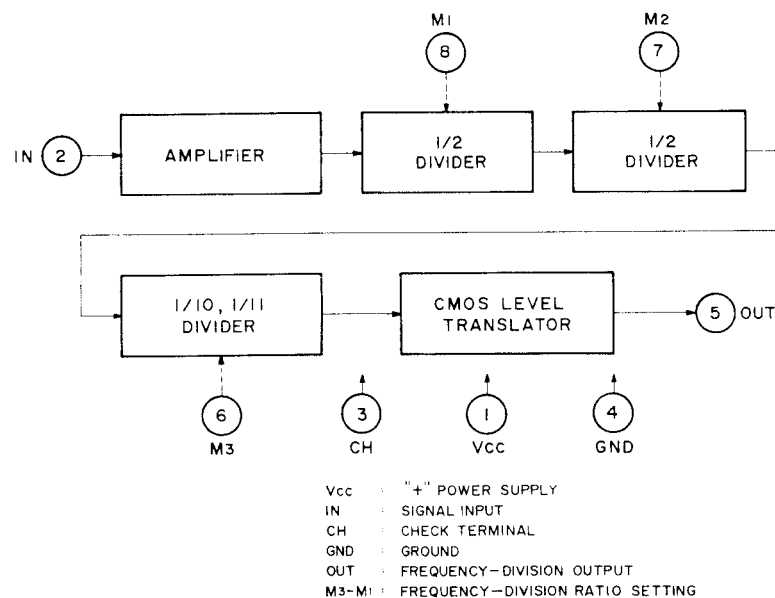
M1
8

M2
7

IN 2

AMPLIFIER

1/2 DIVIDER

1/2 DIVIDER

1/10, 1/11 DIVIDER

CMOS LEVEL TRANSLATOR

5 OUT

6
M3

3
CH

1
Vcc

4
GND

Vcc : "+" POWER SUPPLY
IN : SIGNAL INPUT
CH : CHECK TERMINAL
GND : GROUND
OUT : FREQUENCY-DIVISION OUTPUT
M3-M1 : FREQUENCY-DIVISION RATIO SETTING